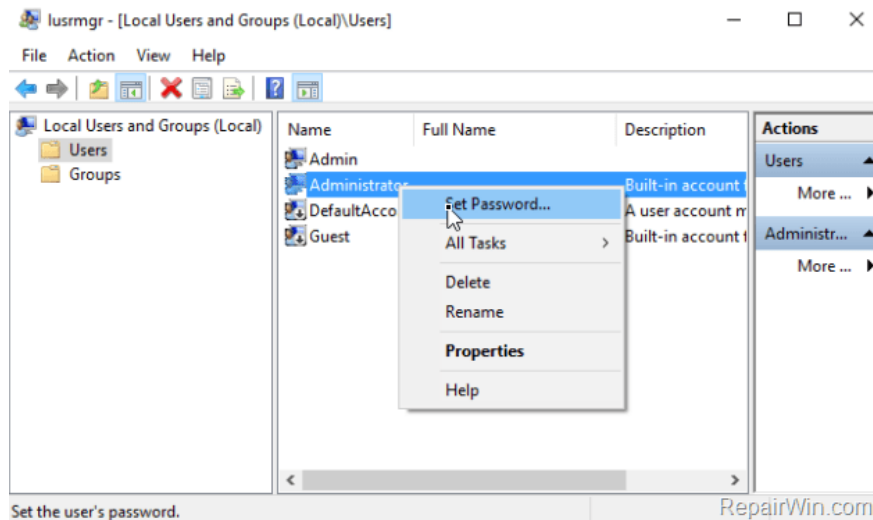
lusrmgr - [Local Users and Groups (Local)\Users]

File Action View Help

Local Users and Groups (Local)
Users
Groups

| Name | Full Name | Description |
|---|---|---|
| Admin | | |
| Administrator | | Built-in account |
| DefaultAcco | | A user account m |
| Guest | | Built-in account f |

Set Password...
All Tasks
Delete
Rename
Properties
Help

Actions
Users
More ...
Administr...
More ...

Set the user's password.

RepairWin.com